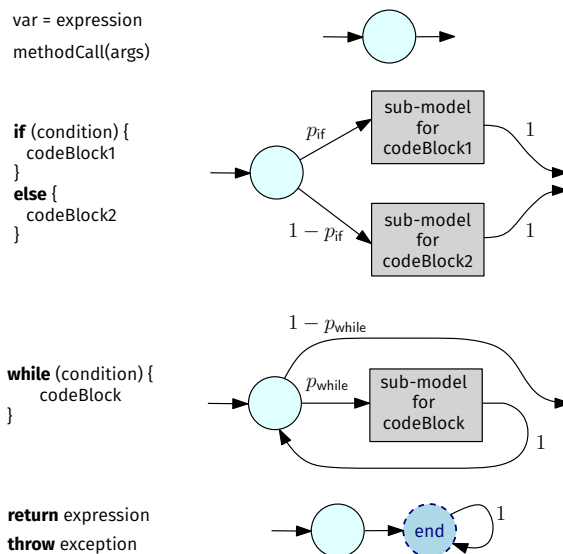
var = expression
methodCall(args)

**if** (condition) {
codeBlock1
}
**else** {
codeBlock2
}

$p_{\text{if}}$
sub-model for codeBlock1
1
$1 - p_{\text{if}}$
sub-model for codeBlock2
1

**while** (condition) {
codeBlock
}

$1 - p_{\text{while}}$
$p_{\text{while}}$
sub-model for codeBlock
1

**return** expression
**throw** exception

end
1